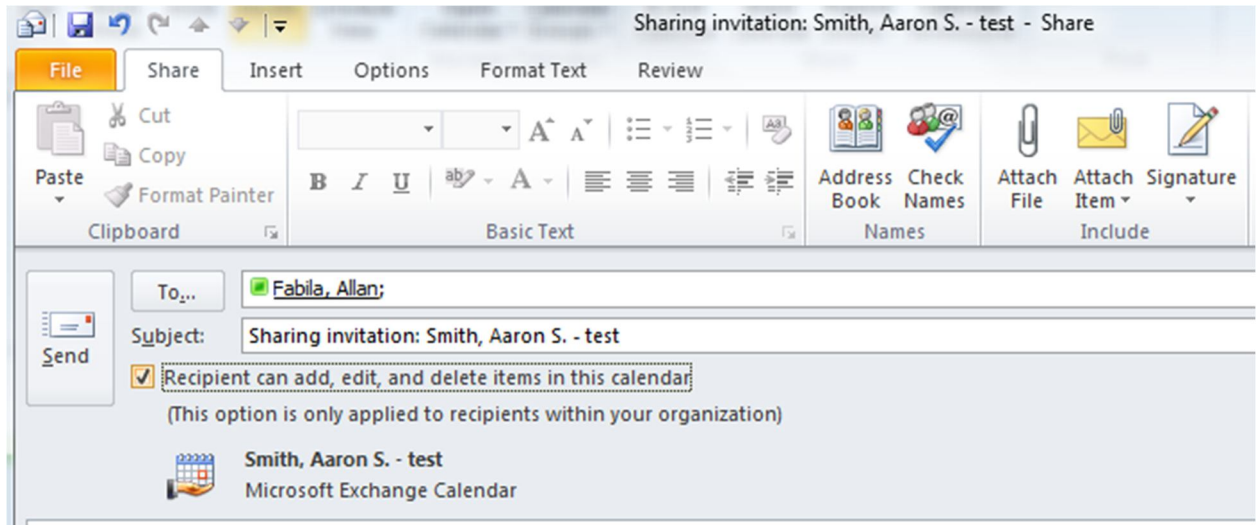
Sharing invitation: Smith, Aaron S. - test - Share

File Share Insert Options Format Text Review

Paste
Cut
Copy
Format Painter
Clipboard

B I U
Basic Text

Address Book
Check Names
Names

Attach File
Attach Item
Signature
Include

Send
To...
Fabila, Allan;
Subject:
Sharing invitation: Smith, Aaron S. - test
Recipient can add, edit, and delete items in this calendar
(This option is only applied to recipients within your organization)

Smith, Aaron S. - test
Microsoft Exchange Calendar